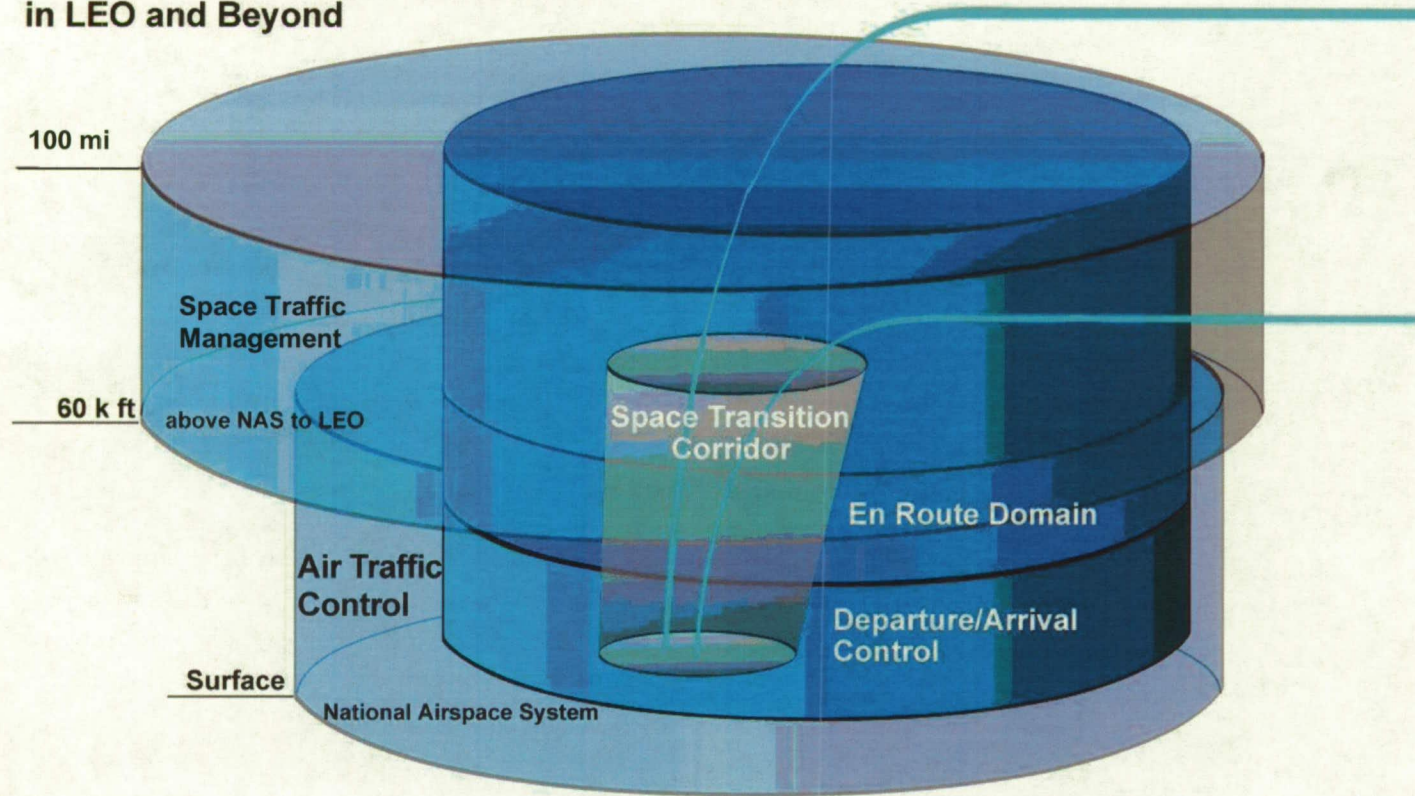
in LEO and Beyond

100 mi

Space Traffic Management

60 k ft

above NAS to LEO

Space Transition Corridor

En Route Domain

Air Traffic Control

Departure/Arrival Control

Surface

National Airspace System